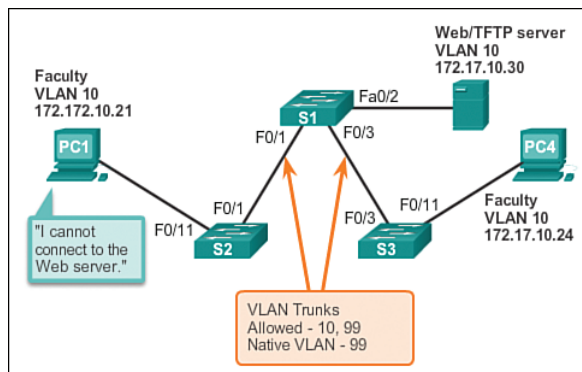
Web/TFTP server
VLAN 10
172.17.10.30

Faculty
VLAN 10
172.172.10.21

PC1

S1

Fa0/2

F0/1

F0/3

PC4

Faculty
VLAN 10
172.17.10.24

"I cannot connect to the Web server."

F0/1

F0/11

S2

F0/3

F0/11

S3

VLAN Trunks
Allowed - 10, 99
Native VLAN - 99